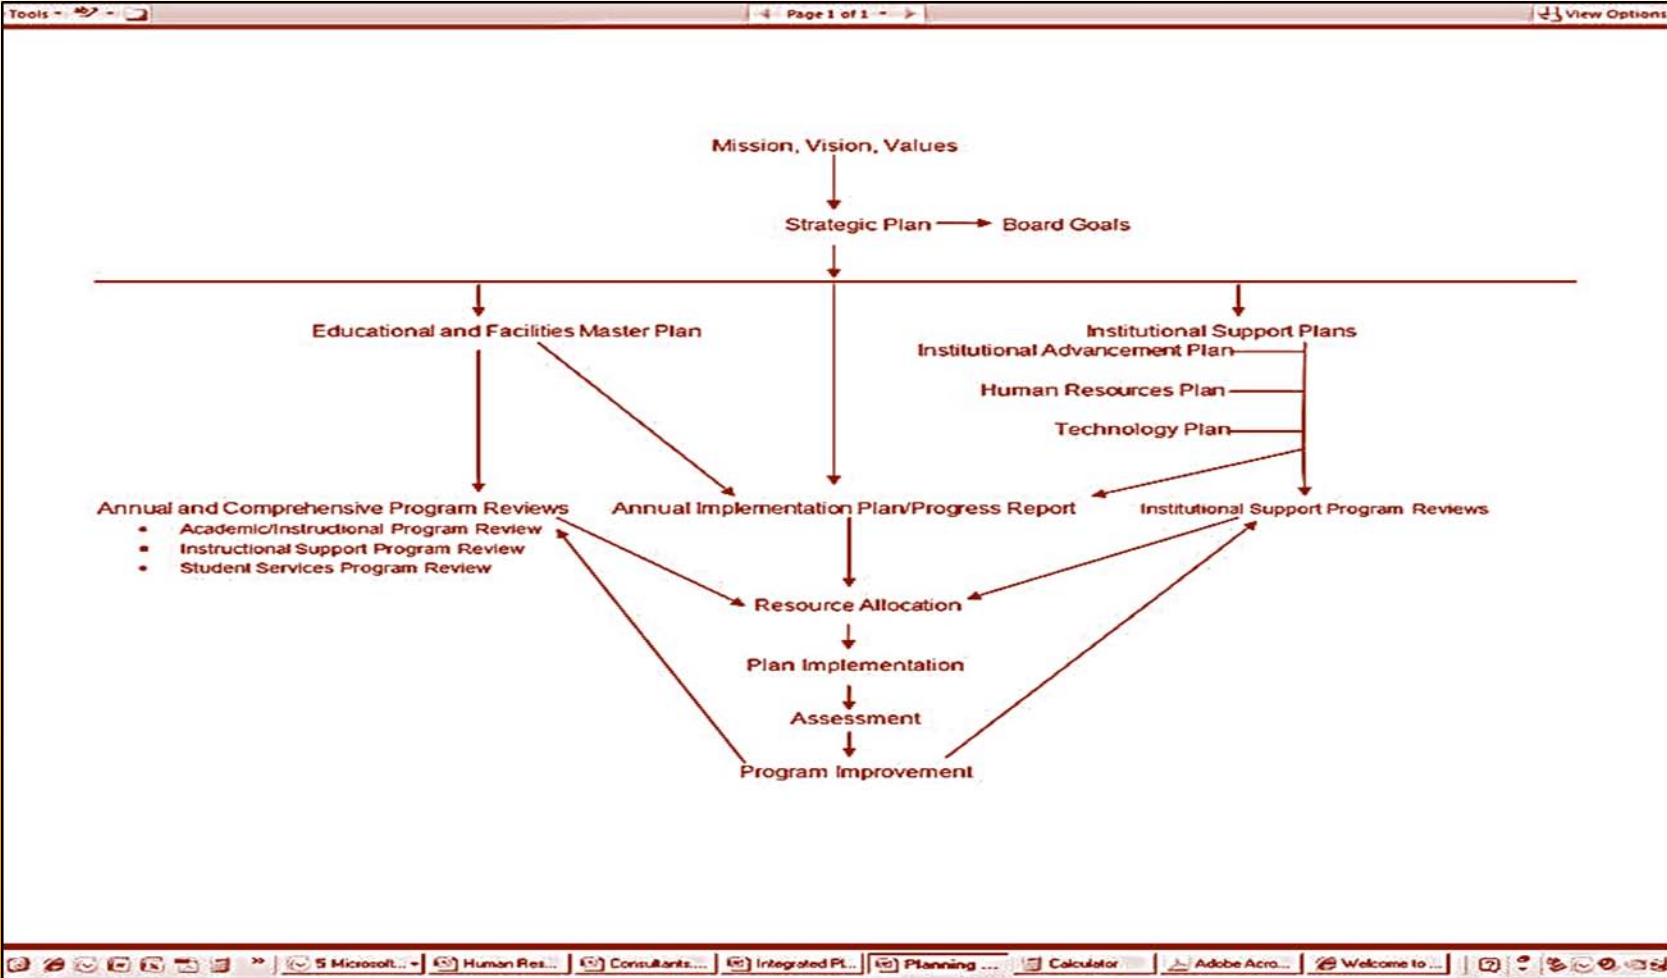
Tools Page 1 of 1 View Options

Mission, Vision, Values

Strategic Plan Board Goals

Educational and Facilities Master Plan

Institutional Support Plans
Institutional Advancement Plan
Human Resources Plan
Technology Plan

Annual and Comprehensive Program Reviews
- Academic/Instructional Program Review
- Instructional Support Program Review
- Student Services Program Review

Annual Implementation Plan/Progress Report

Institutional Support Program Reviews

Resource Allocation

Plan Implementation

Assessment

Program Improvement

5 Microsoft... Human Res... Consultants... Integrated Pl... Planning ... Calculator Adobe Acro... Welcome to...